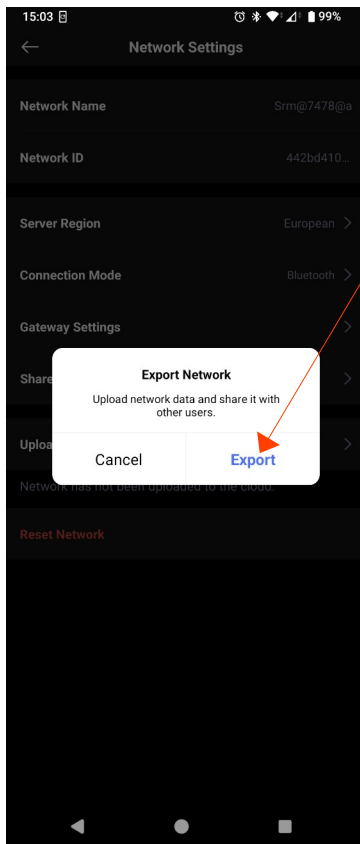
15:03 99%

Network Settings

Network Name Srm@7478@a

Network ID 442bd410...

Server Region European

Connection Mode Bluetooth

Gateway Settings

Share

Uploa

Network has not been uploaded to the cloud.

Reset Network

Export Network

Upload network data and share it with other users.

Cancel

Export